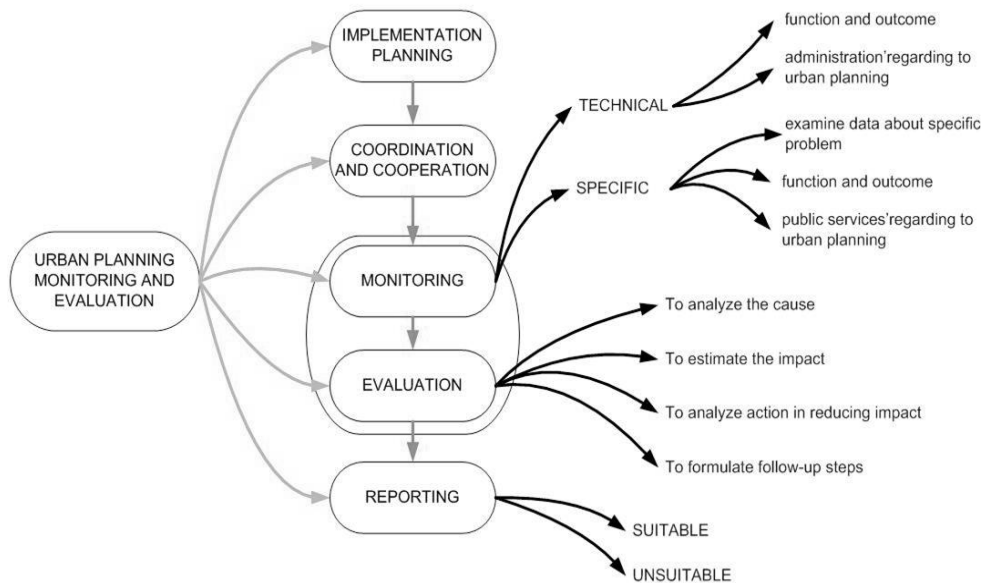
URBAN PLANNING MONITORING AND EVALUATION

IMPLEMENTATION PLANNING

COORDINATION AND COOPERATION

MONITORING

EVALUATION

REPORTING

TECHNICAL

function and outcome

administration'regarding to urban planning

SPECIFIC

examine data about specific problem

function and outcome

public services'regarding to urban planning

To analyze the cause

To estimate the impact

To analyze action in reducing impact

To formulate follow-up steps

SUITABLE

UNSUITABLE